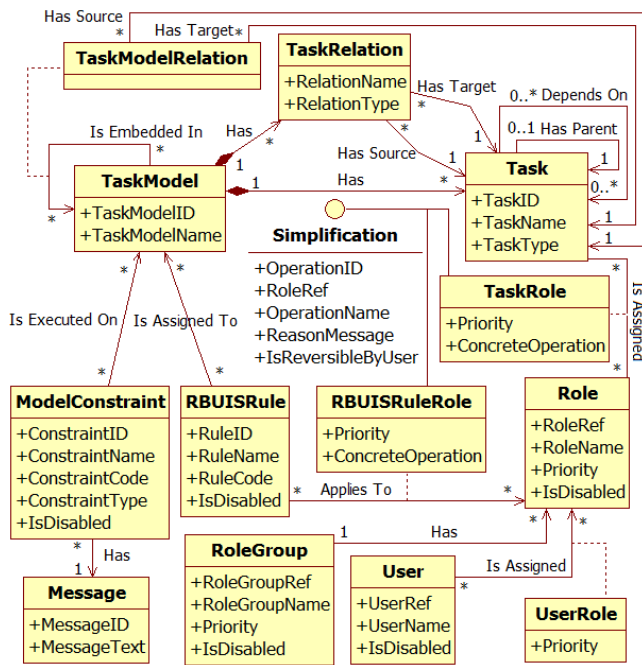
Has Source
Has Target
TaskModelRelation

TaskRelation
+RelationName
+RelationType

Has Target
0..* Depends On
0..1 Has Parent

Is Embedded In
Has
Has Source

TaskModel
+TaskModelID
+TaskModelName

Has

Task
+TaskID
+TaskName
+TaskType

Simplification
+OperationID
+RoleRef
+OperationName
+ReasonMessage
+IsReversibleByUser

TaskRole
+Priority
+ConcreteOperation

Is Assigned

Is Executed On
Is Assigned To

ModelConstraint
+ConstraintID
+ConstraintName
+ConstraintCode
+ConstraintType
+IsDisabled

RBUISRule
+RuleID
+RuleName
+RuleCode
+IsDisabled

RBUISRuleRole
+Priority
+ConcreteOperation

Role
+RoleRef
+RoleName
+Priority
+IsDisabled

Applies To

Has

Message
+MessageID
+MessageText

RoleGroup
+RoleGroupRef
+RoleGroupName
+Priority
+IsDisabled

Has

User
+UserRef
+UserName
+IsDisabled

Is Assigned

UserRole
+Priority